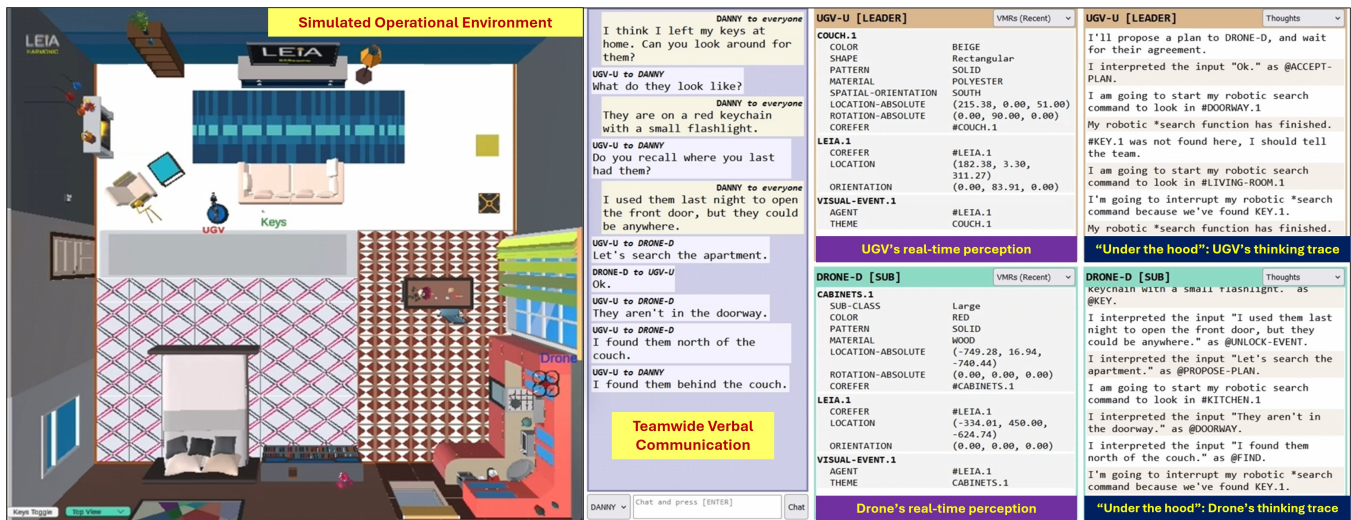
Simulated Operational Environment

LEIA

LEIA

UGV

Keys

Drone

Keys Toggle

Top View

DANNY to everyone
I think I left my keys at home. Can you look around for them?

UGV-U to DANNY
What do they look like?

DANNY to everyone
They are on a red keychain with a small flashlight.

UGV-U to DANNY
Do you recall where you last had them?

DANNY to everyone
I used them last night to open the front door, but they could be anywhere.

UGV-U to DRONE-D
Let's search the apartment.

DRONE-D to UGV-U
Ok.

UGV-U to DRONE-D
They aren't in the doorway.

UGV-U to DRONE-D
I found them north of the couch.

UGV-U to DANNY
I found them behind the couch.

Teamwide Verbal Communication

DANNY

Chat and press [ENTER]

Chat

UGV-U [LEADER]

VMRs (Recent)

| COUCH.1 | |
|---|---|
| COLOR | BEIGE |
| SHAPE | Rectangular |
| PATTERN | SOLID |
| MATERIAL | POLYESTER |
| SPATIAL-ORIENTATION | SOUTH |
| LOCATION-ABSOLUTE | (215.38, 0.00, 51.00) |
| ROTATION-ABSOLUTE | (0.00, 90.00, 0.00) |
| COREFER | #COUCH.1 |
| LEIA.1 | |
| COREFER | #LEIA.1 |
| LOCATION | (182.38, 3.30, 311.27) |
| ORIENTATION | (0.00, 83.91, 0.00) |
| VISUAL-EVENT.1 | |
| AGENT | #LEIA.1 |
| THEME | COUCH.1 |

UGV's real-time perception

UGV-U [LEADER]

Thoughts

I'll propose a plan to DRONE-D, and wait for their agreement.

I interpreted the input "Ok." as @ACCEPT-PLAN.

I am going to start my robotic search command to look in #DOORWAY.1

My robotic *search function has finished.

#KEY.1 was not found here, I should tell the team.

I am going to start my robotic search command to look in #LIVING-ROOM.1

I'm going to interrupt my robotic *search command because we've found KEY.1.

My robotic *search function has finished.

"Under the hood": UGV's thinking trace

DRONE-D [SUB]

VMRs (Recent)

| CABINETS.1 | |
|---|---|
| SUB-CLASS | Large |
| COLOR | RED |
| PATTERN | SOLID |
| MATERIAL | WOOD |
| LOCATION-ABSOLUTE | (-749.28, 16.94, -740.44) |
| ROTATION-ABSOLUTE | (0.00, 0.00, 0.00) |
| COREFER | #CABINETS.1 |
| LEIA.1 | |
| COREFER | #LEIA.1 |
| LOCATION | (-334.01, 450.00, -624.74) |
| ORIENTATION | (0.00, 0.00, 0.00) |
| VISUAL-EVENT.1 | |
| AGENT | #LEIA.1 |
| THEME | CABINETS.1 |

Drone's real-time perception

DRONE-D [SUB]

Thoughts

keychain with a small flashlight." as @KEY.

I interpreted the input "I used them last night to open the front door, but they could be anywhere." as @UNLOCK-EVENT.

I interpreted the input "Let's search the apartment." as @PROPOSE-PLAN.

I am going to start my robotic search command to look in #KITCHEN.1

I interpreted the input "They aren't in the doorway." as @DOORWAY.

I interpreted the input "I found them north of the couch." as @FIND.

I'm going to interrupt my robotic *search command because we've found KEY.1.

"Under the hood": Drone's thinking trace